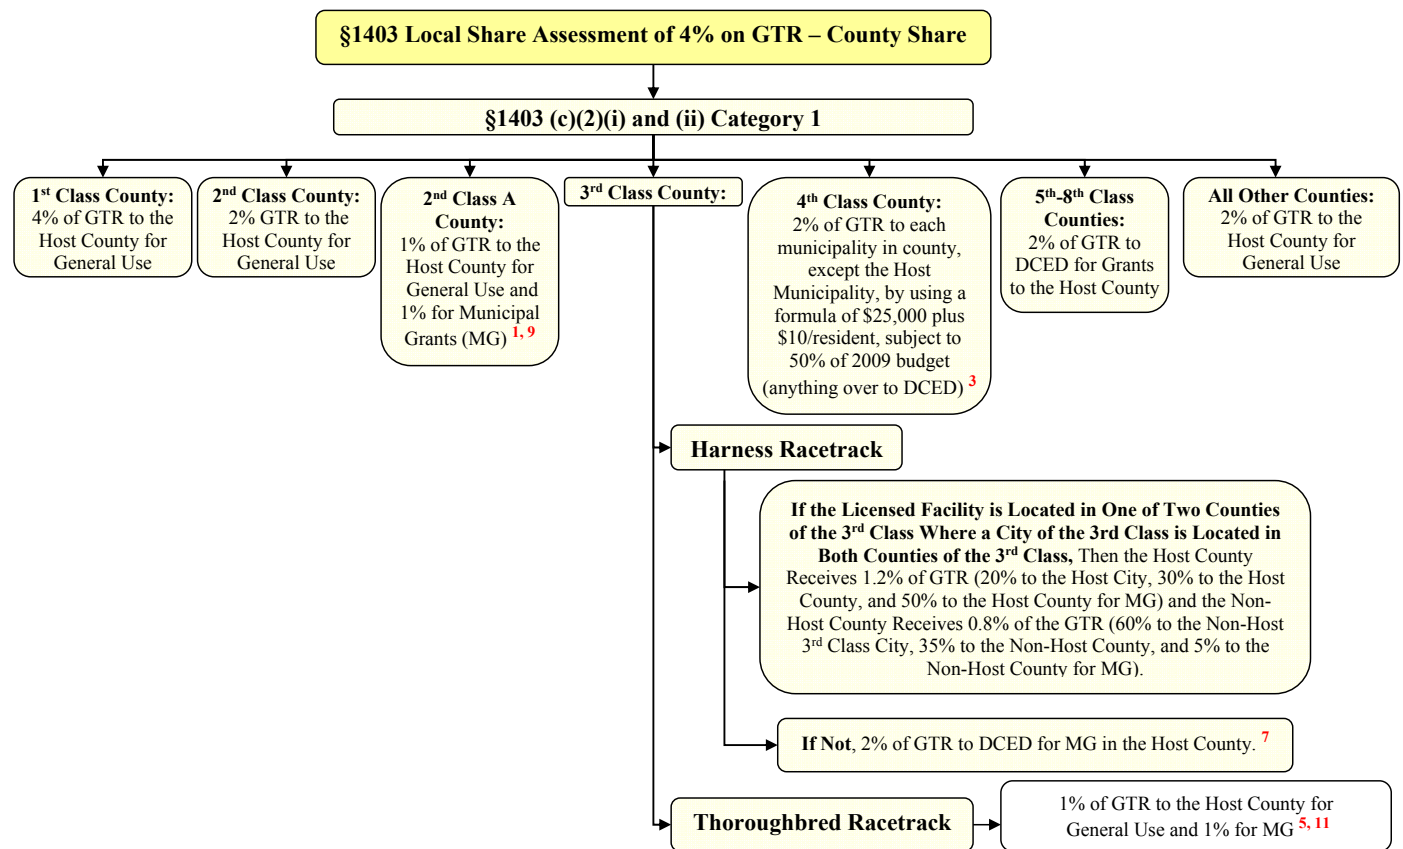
§1403 Local Share Assessment of 4% on GTR – County Share

§1403 (c)(2)(i) and (ii) Category 1

$1^{st}$ Class County: 4% of GTR to the Host County for General Use

$2^{nd}$ Class County: 2% GTR to the Host County for General Use

$2^{nd}$ Class A County: 1% of GTR to the Host County for General Use and 1% for Municipal Grants (MG) $^{1, 9}$

$3^{rd}$ Class County:

$4^{th}$ Class County: 2% of GTR to each municipality in county, except the Host Municipality, by using a formula of $25,000 plus $10/resident, subject to 50% of 2009 budget (anything over to DCED) $^{3}$

$5^{th}$-$8^{th}$ Class Counties: 2% of GTR to DCED for Grants to the Host County

All Other Counties: 2% of GTR to the Host County for General Use

Harness Racetrack

If the Licensed Facility is Located in One of Two Counties of the $3^{rd}$ Class Where a City of the 3rd Class is Located in Both Counties of the $3^{rd}$ Class, Then the Host County Receives 1.2% of GTR (20% to the Host City, 30% to the Host County, and 50% to the Host County for MG) and the Non-Host County Receives 0.8% of the GTR (60% to the Non-Host $3^{rd}$ Class City, 35% to the Non-Host County, and 5% to the Non-Host County for MG).

If Not, 2% of GTR to DCED for MG in the Host County. $^{7}$

Thoroughbred Racetrack

1% of GTR to the Host County for General Use and 1% for MG $^{5, 11}$